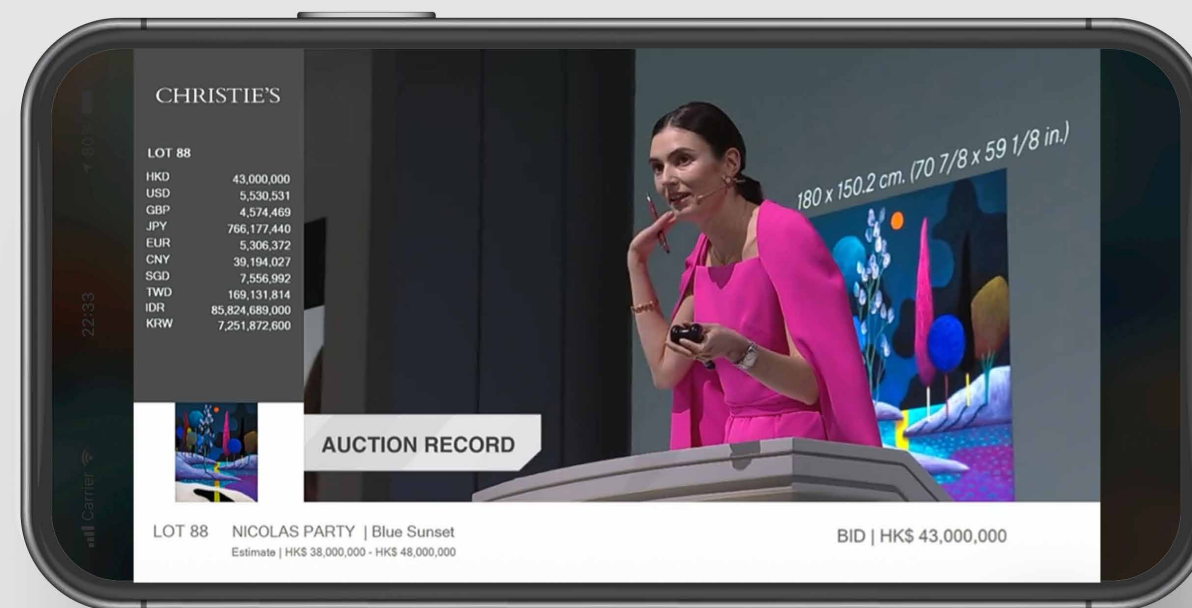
22:33
Carrier

CHRISTIE'S

LOT 88

| | |
|---|---|
| HKD | 43,000,000 |
| USD | 5,530,531 |
| GBP | 4,574,469 |
| JPY | 766,177,440 |
| EUR | 5,306,372 |
| CNY | 39,194,027 |
| SGD | 7,556,992 |
| TWD | 169,131,814 |
| IDR | 85,824,689,000 |
| KRW | 7,251,872,600 |

180 x 150.2 cm. (70 7/8 x 59 1/8 in.)

AUCTION RECORD

LOT 88 NICOLAS PARTY | Blue Sunset
Estimate | HK$ 38,000,000 - HK$ 48,000,000

BID | HK$ 43,000,000